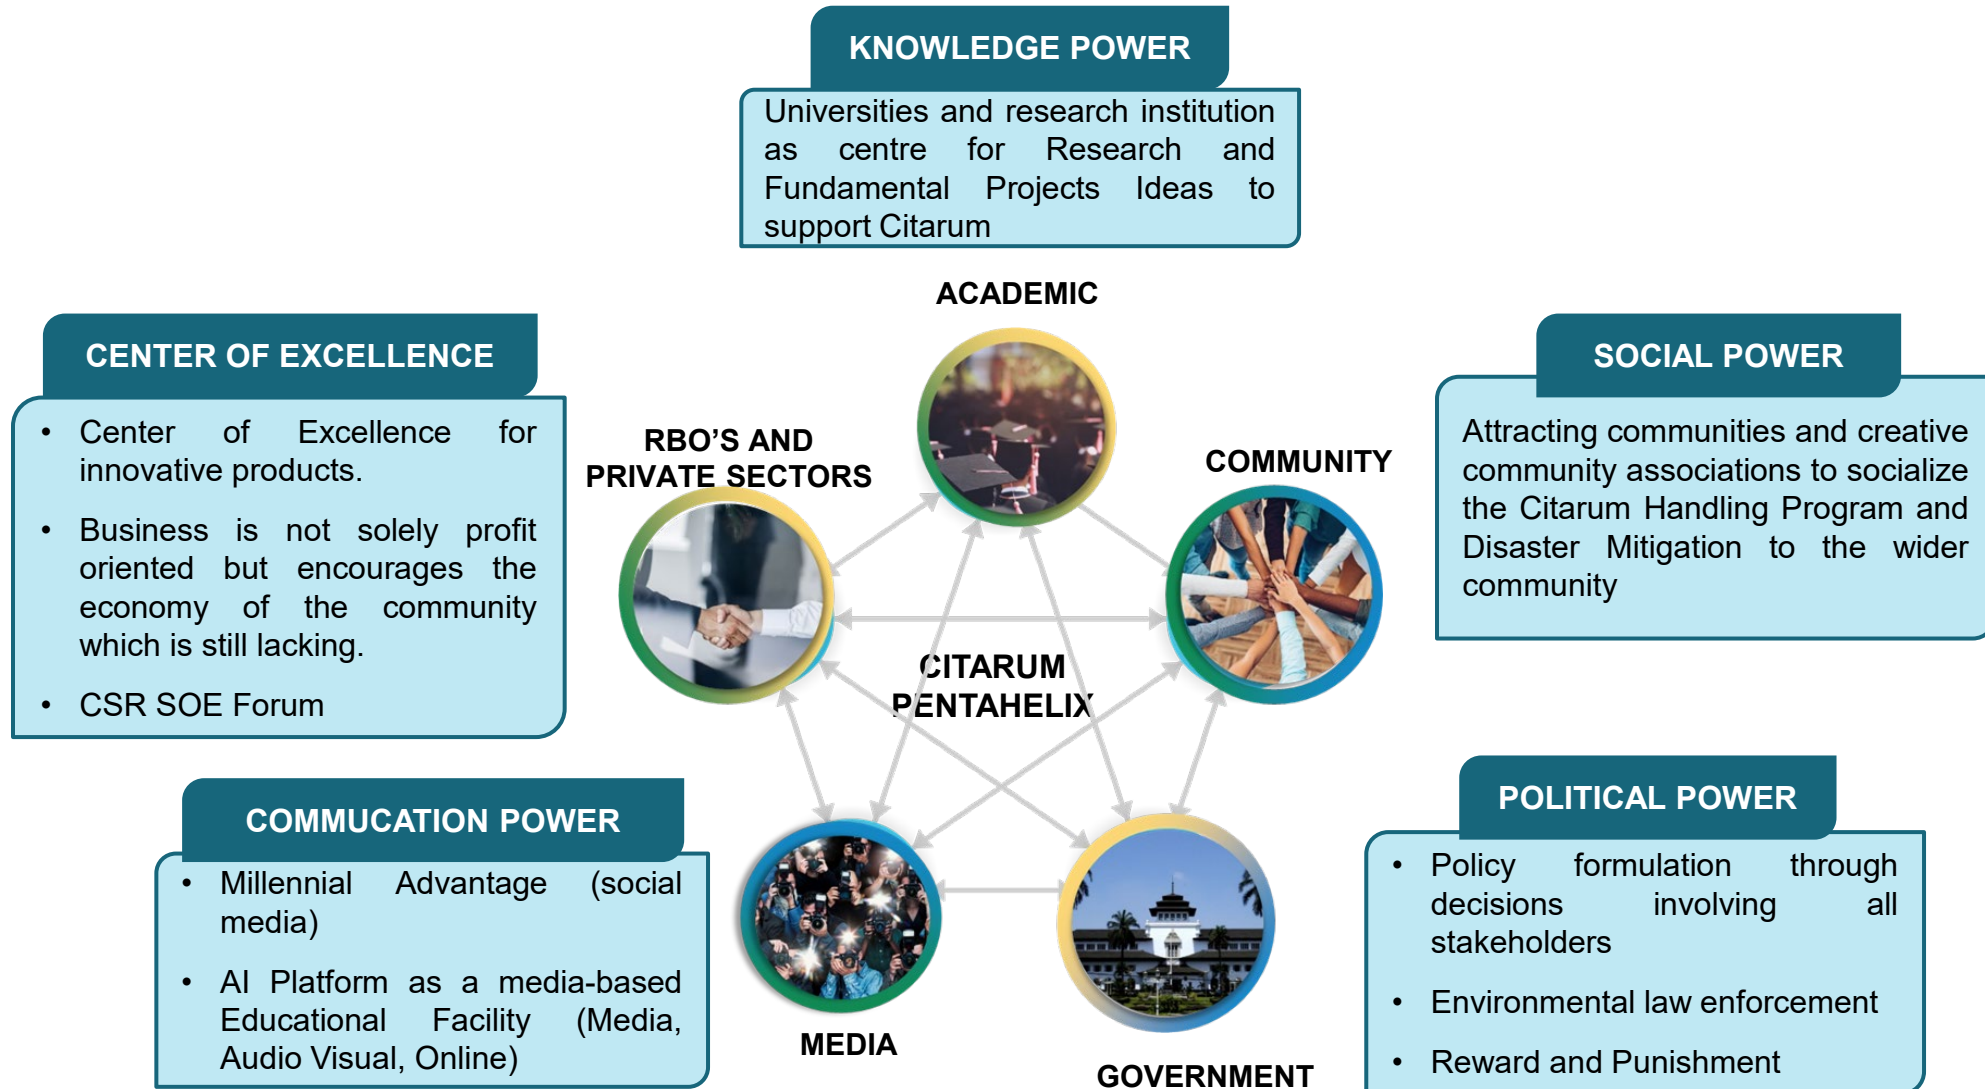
KNOWLEDGE POWER

Universities and research institution as centre for Research and Fundamental Projects Ideas to support Citarum

ACADEMIC

CENTER OF EXCELLENCE

- Center of Excellence for innovative products.
- Business is not solely profit oriented but encourages the economy of the community which is still lacking.
- CSR SOE Forum

RBO'S AND PRIVATE SECTORS

COMMUNITY

SOCIAL POWER

Attracting communities and creative community associations to socialize the Citarum Handling Program and Disaster Mitigation to the wider community

CITARUM PENTAHELIX

COMMUCATION POWER

- Millennial Advantage (social media)
- AI Platform as a media-based Educational Facility (Media, Audio Visual, Online)

MEDIA

GOVERNMENT

POLITICAL POWER

- Policy formulation through decisions involving all stakeholders
- Environmental law enforcement
- Reward and Punishment